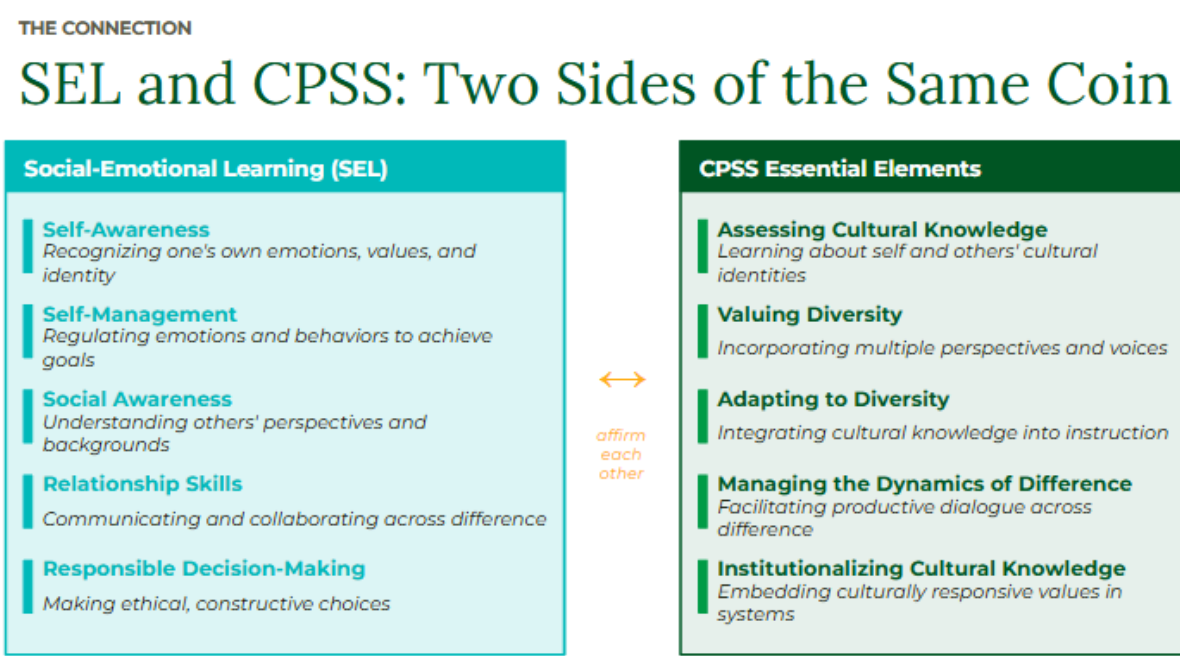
THE CONNECTION

SEL and CPSS: Two Sides of the Same Coin

Social-Emotional Learning (SEL)

Self-Awareness
Recognizing one's own emotions, values, and identity

Self-Management
Regulating emotions and behaviors to achieve goals

Social Awareness
Understanding others' perspectives and backgrounds

Relationship Skills
Communicating and collaborating across difference

Responsible Decision-Making
Making ethical, constructive choices

↔
affirm each other

CPSS Essential Elements

Assessing Cultural Knowledge
Learning about self and others' cultural identities

Valuing Diversity
Incorporating multiple perspectives and voices

Adapting to Diversity
Integrating cultural knowledge into instruction

Managing the Dynamics of Difference
Facilitating productive dialogue across difference

Institutionalizing Cultural Knowledge
Embedding culturally responsive values in systems